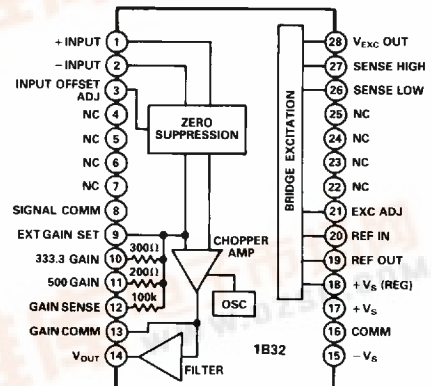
+INPUT 1
−INPUT 2
INPUT OFFSET ADJ 3
NC 4
NC 5
NC 6
NC 7
SIGNAL COMM 8
EXT GAIN SET 9
333.3 GAIN 10
500 GAIN 11
GAIN SENSE 12
GAIN COMM 13
$V_{OUT}$ 14

ZERO SUPPRESSION
300Ω
200Ω
100k
CHOPPER AMP
OSC
FILTER
1B32

BRIDGE EXCITATION

28 $V_{EXC}$ OUT
27 SENSE HIGH
26 SENSE LOW
25 NC
24 NC
23 NC
22 NC
21 EXC ADJ
20 REF IN
19 REF OUT
18 $+V_S$ (REG)
17 $+V_S$
16 COMM
15 $-V_S$